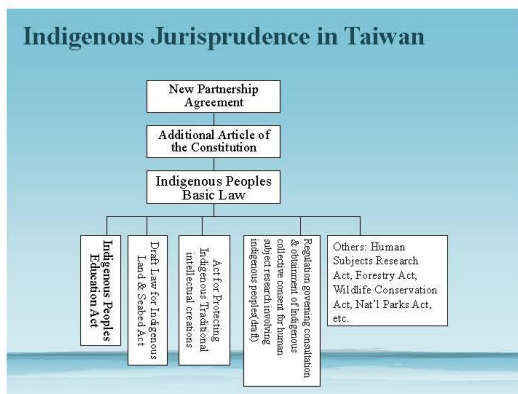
Indigenous Jurisprudence in Taiwan

New Partnership Agreement

Additional Article of the Constitution

Indigenous Peoples Basic Law

Indigenous Peoples Education Act

Draft Law for Indigenous Land & Seabed Act

Act for Protecting Indigenous Traditional intellectual creations

Regulation governing consultation & obtainment of Indigenous collective consent for human subject research involving indigenous peoples(draft)

Others: Human Subjects Research Act, Forestry Act, Wildlife Conservation Act, Nat'l Parks Act, etc.